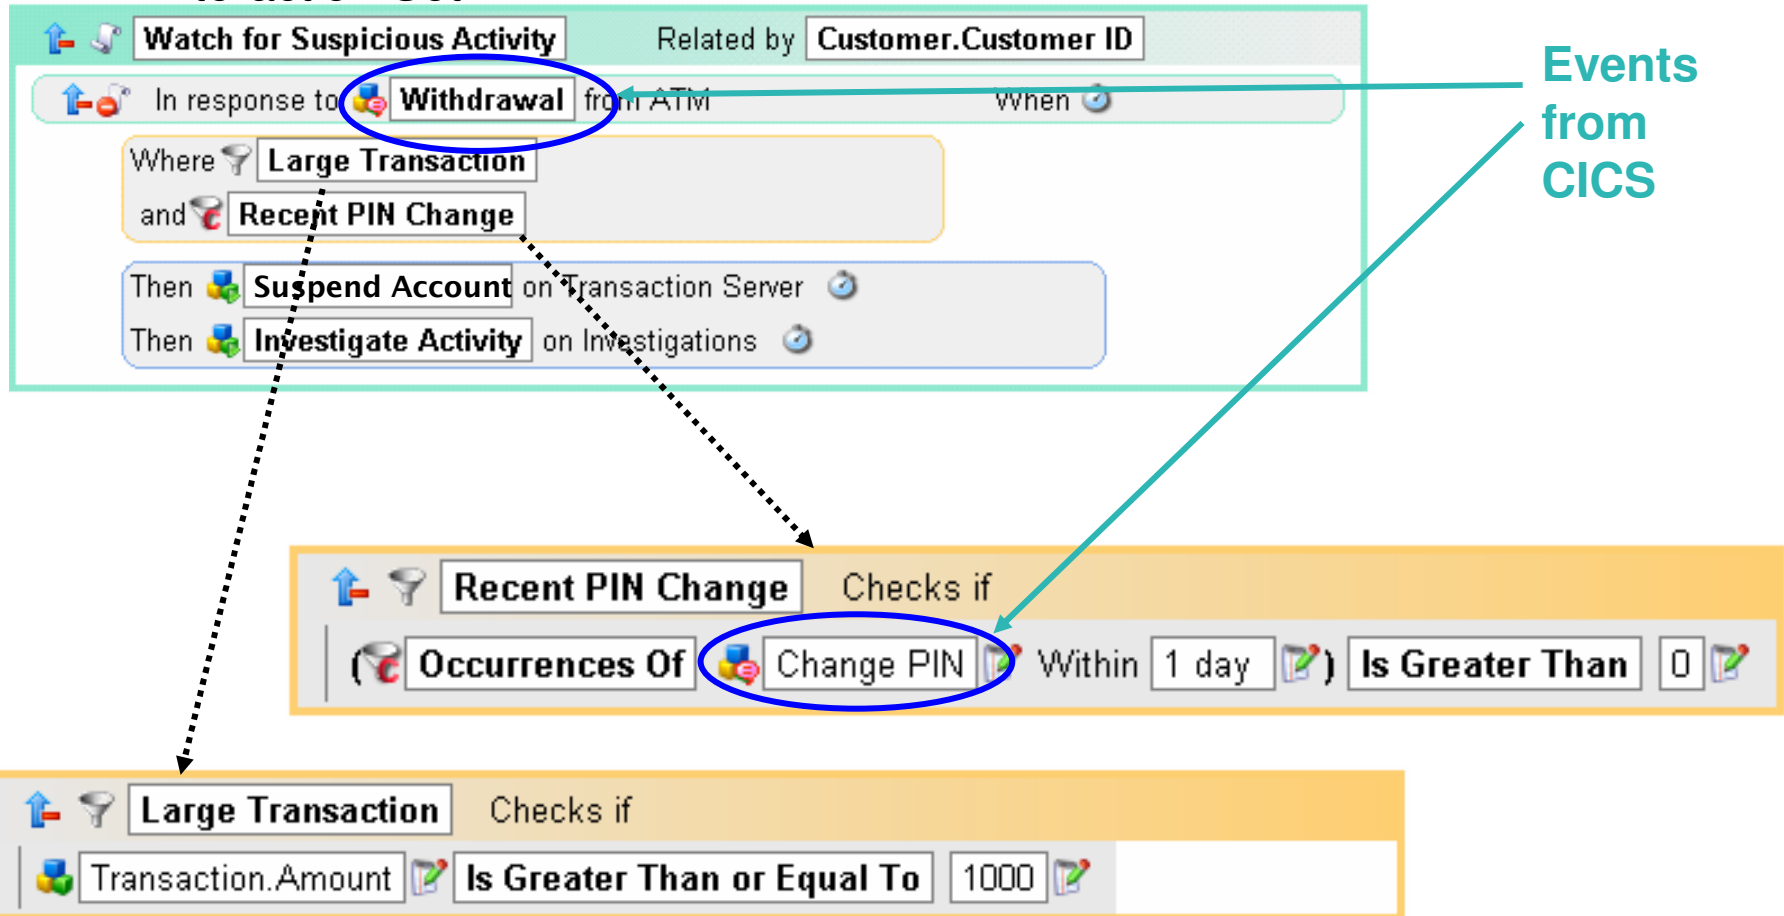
Watch for Suspicious Activity Related by Customer.Customer ID

In response to Withdrawal from ATM When

Where Large Transaction
and Recent PIN Change

Then Suspend Account on Transaction Server
Then Investigate Activity on Investigations

Events from CICS

Recent PIN Change Checks if
( Occurrences Of Change PIN Within 1 day ) Is Greater Than 0

Large Transaction Checks if
Transaction.Amount Is Greater Than or Equal To 1000